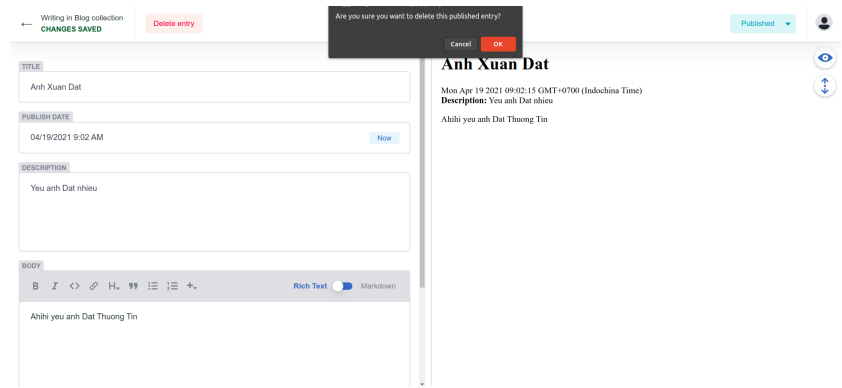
Writing in Blog collection
CHANGES SAVED

Delete entry

Are you sure you want to delete this published entry?

Cancel OK

Published

TITLE

Anh Xuan Dat

PUBLISH DATE

04/19/2021 9:02 AM

Now

DESCRIPTION

Yeu anh Dat nhieu

BODY

B I <> H 99

Rich Text Markdown

Ahihi yeu anh Dat Thuong Tin

Anh Xuan Dat

Mon Apr 19 2021 09:02:15 GMT+0700 (Indochina Time)
Description: Yeu anh Dat nhieu

Ahihi yeu anh Dat Thuong Tin